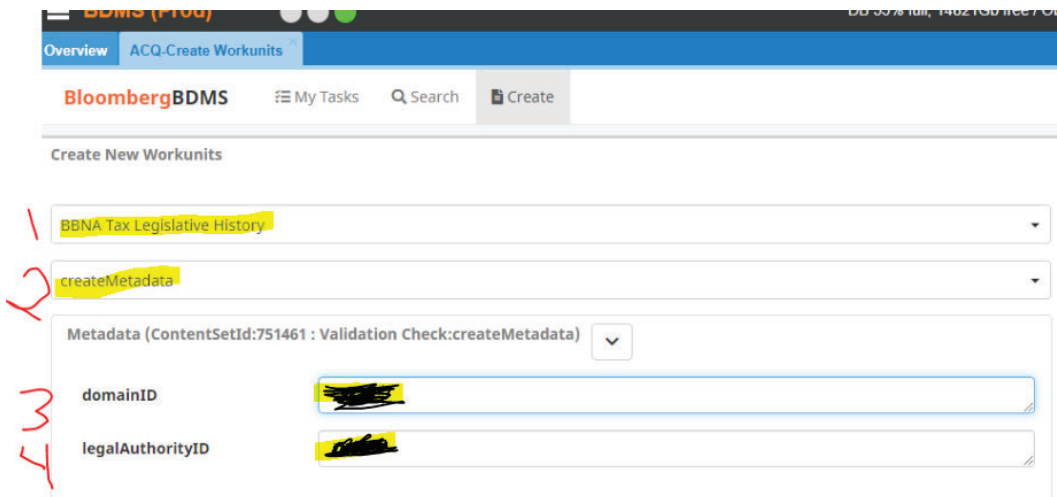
BDMS (Prod)

DB 55% full, 1462 Gb free / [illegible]

Overview ACQ-Create Workunits ×

BloombergBDMS My Tasks Search Create

Create New Workunits

1 BBNA Tax Legislative History

2 createMetadata

Metadata (ContentSetId:751461 : Validation Check:createMetadata)

3 domainID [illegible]

4 legalAuthorityID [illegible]